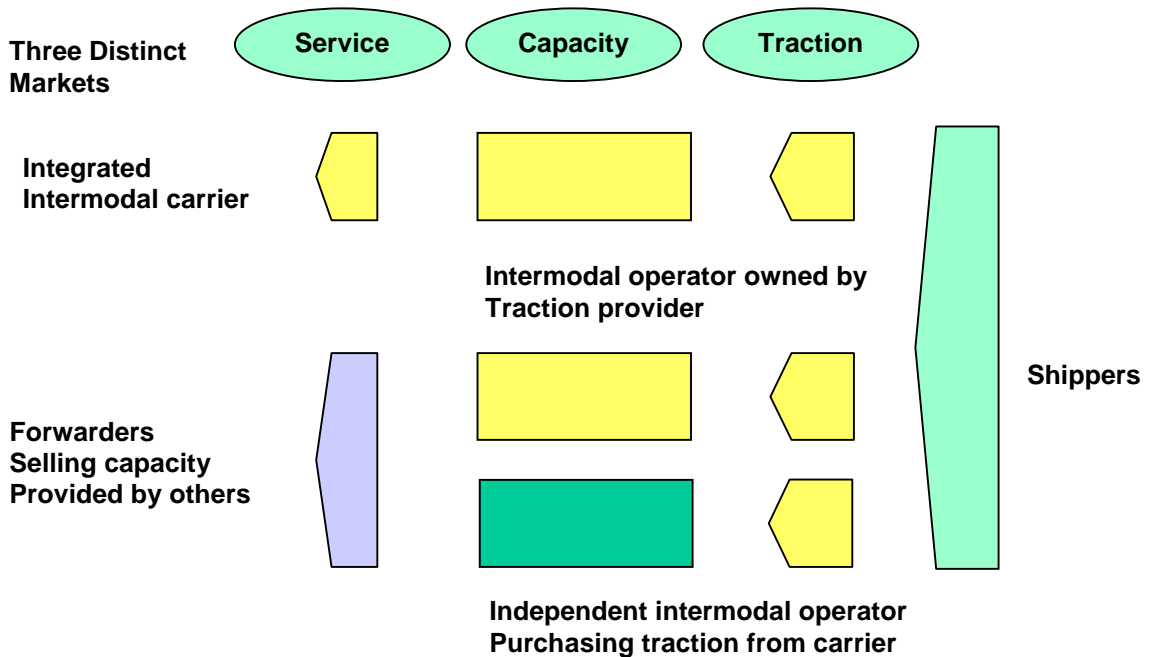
Three Distinct Markets

Service

Capacity

Traction

Integrated Intermodal carrier

Intermodal operator owned by Traction provider

Shippers

Forwarders Selling capacity Provided by others

Independent intermodal operator Purchasing traction from carrier